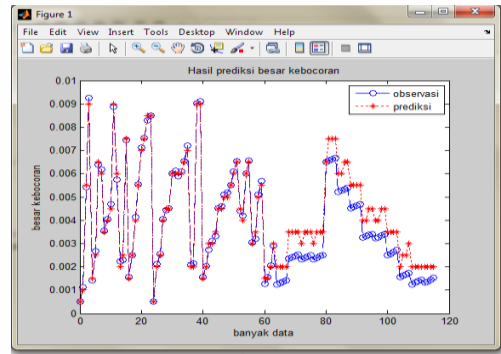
Figure 1

File Edit View Insert Tools Desktop Window Help

Hasil prediksi besar kebocoran

observasi
prediksi

0.01
0.009
0.008
0.007
0.006
0.005
0.004
0.003
0.002
0.001
0

besar kebocoran

0 20 40 60 80 100 120

banyak data